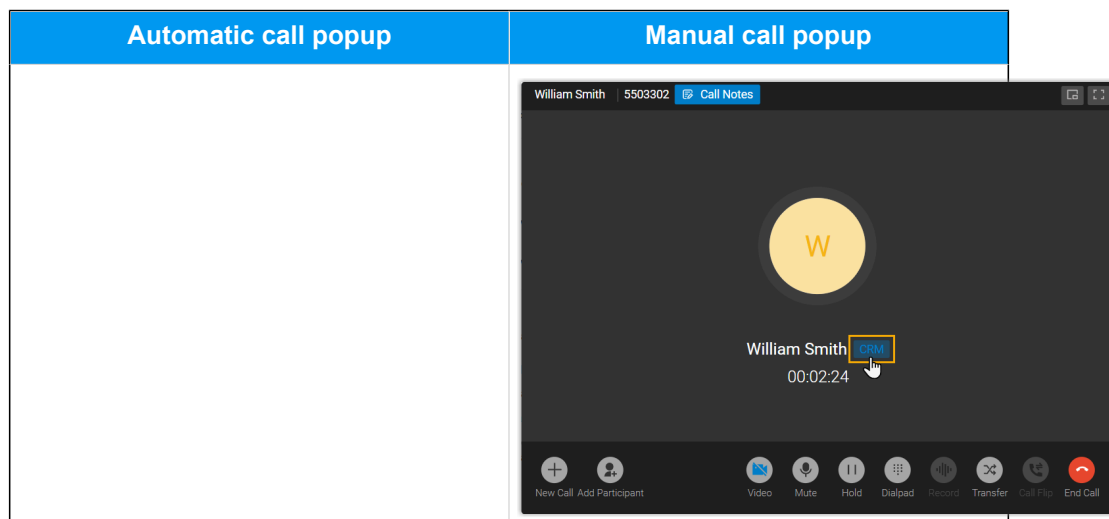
| Automatic call popup | Manual call popup |
|---|---|
| | William Smith 5503302 Call Notes<br>W<br>William Smith CRM<br>00:02:24<br>New Call Add Participant Video Mute Hold Dialpad Record Transfer Call Flip End Call |